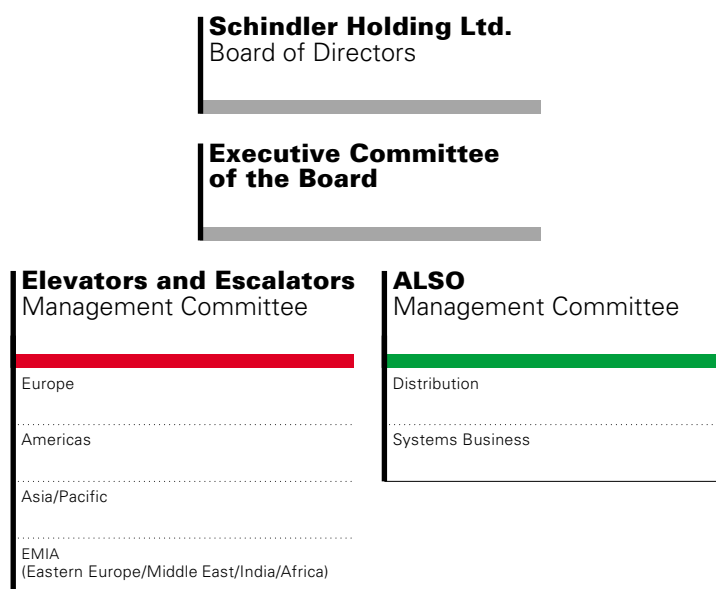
Schindler Holding Ltd.
Board of Directors

Executive Committee of the Board

Elevators and Escalators
Management Committee

Europe

Americas

Asia/Pacific

EMIA
(Eastern Europe/Middle East/India/Africa)

ALSO
Management Committee

Distribution

Systems Business